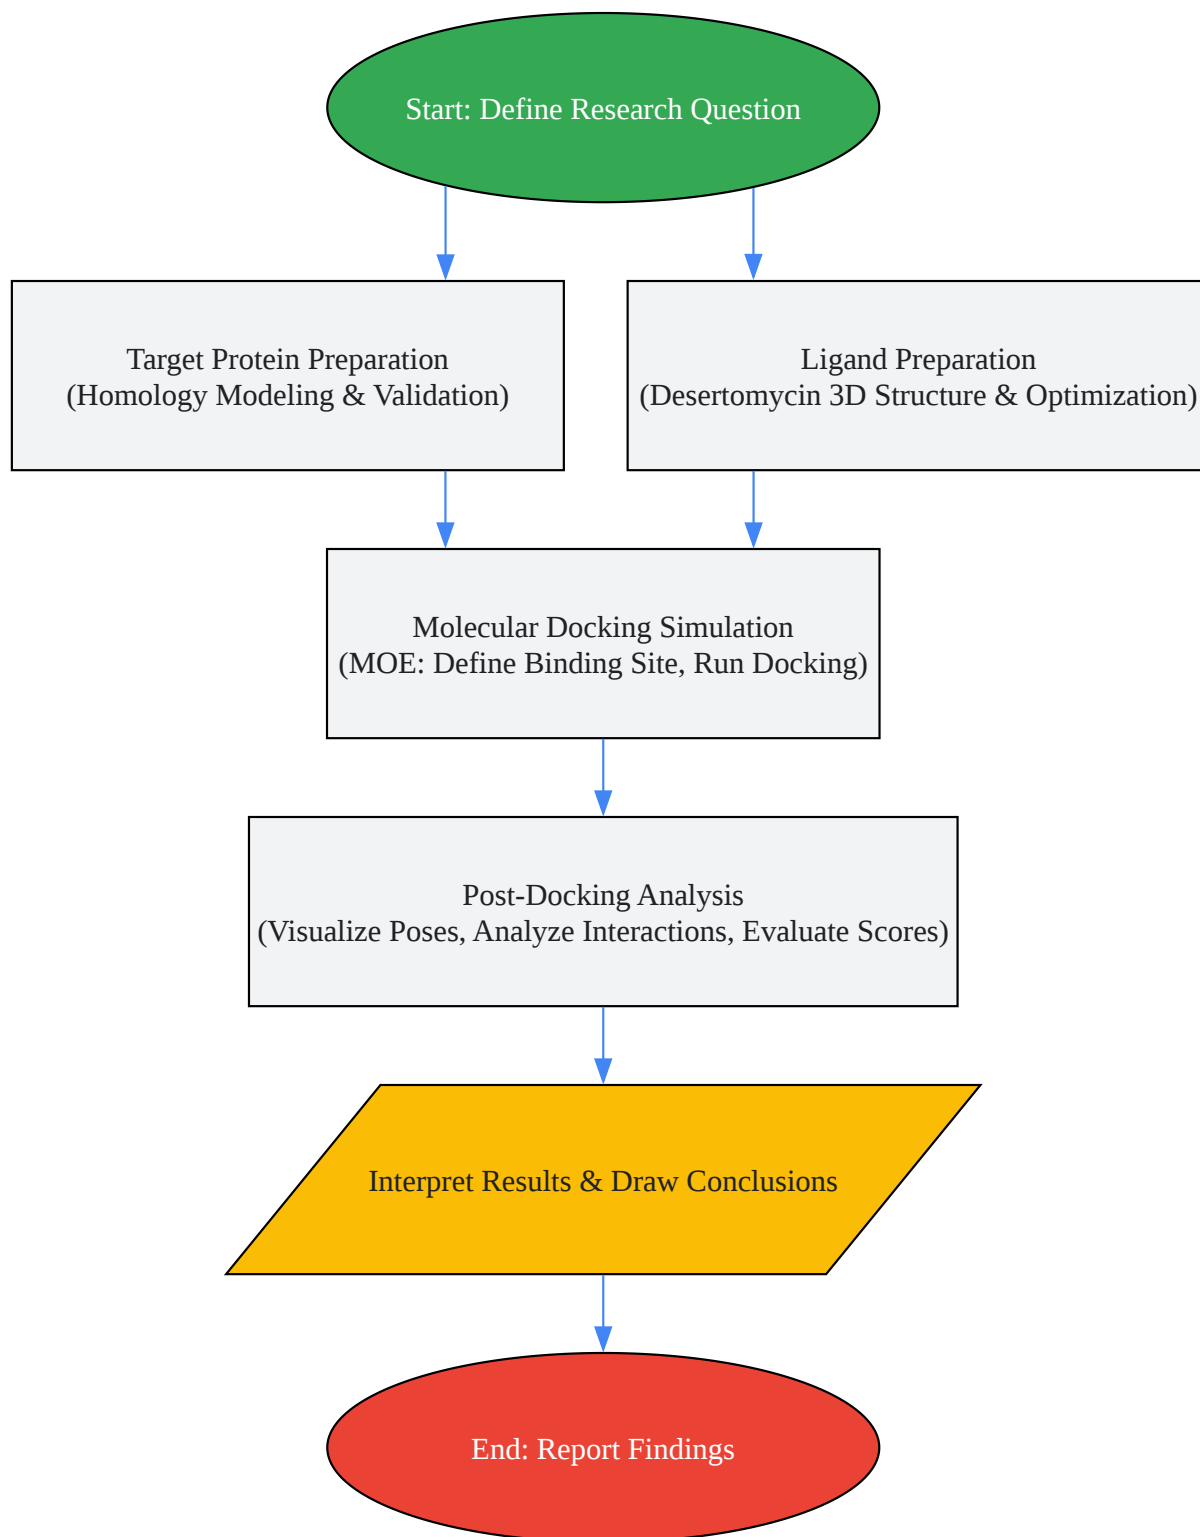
Start: Define Research Question

Target Protein Preparation
(Homology Modeling & Validation)

Ligand Preparation
(Desertomycin 3D Structure & Optimization)

Molecular Docking Simulation
(MOE: Define Binding Site, Run Docking)

Post-Docking Analysis
(Visualize Poses, Analyze Interactions, Evaluate Scores)

Interpret Results & Draw Conclusions

End: Report Findings